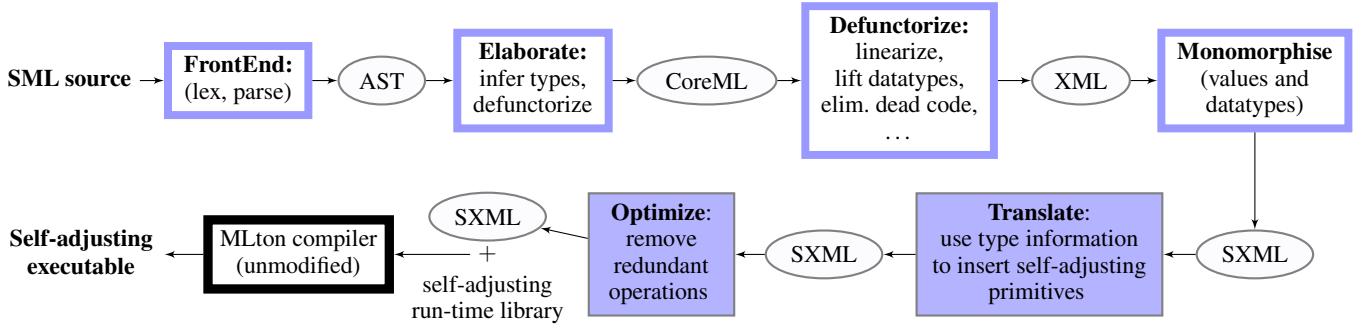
SML source

FrontEnd: (lex, parse)

AST

Elaborate: infer types, defunctorize

CoreML

Defunctorize: linearize, lift datatypes, elim. dead code, . . .

XML

Monomorphise (values and datatypes)

SXML

Translate: use type information to insert self-adjusting primitives

SXML

Optimize: remove redundant operations

SXML + self-adjusting run-time library

MLton compiler (unmodified)

Self-adjusting executable